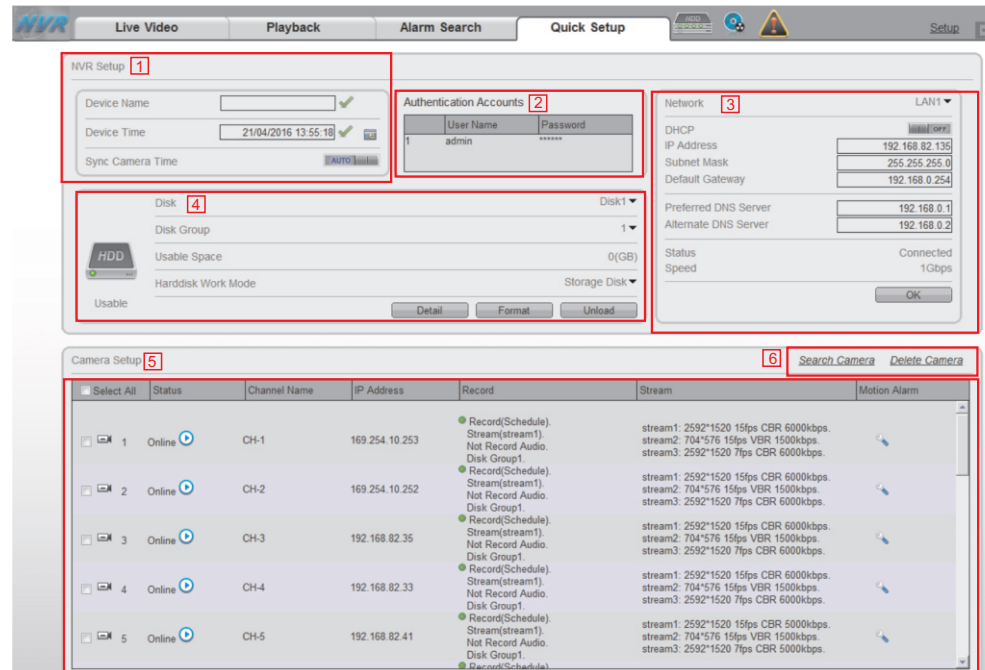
NVR | Live Video | Playback | Alarm Search | Quick Setup | HDD | Setup

NVR Setup 1

Device Name

Device Time 21/04/2016 13:55:18

Sync Camera Time AUTO

Authentication Accounts 2

| | User Name | Password |
|---|---|---|
| 1 | admin | ****** |

Network 3 LAN1

DHCP OFF

IP Address 192.168.82.135

Subnet Mask 255.255.255.0

Default Gateway 192.168.0.254

Preferred DNS Server 192.168.0.1

Alternate DNS Server 192.168.0.2

Status Connected

Speed 1Gbps

OK

HDD

Usable

Disk 4 Disk1

Disk Group 1

Usable Space 0(GB)

Harddisk Work Mode Storage Disk

Detail Format Unload

Camera Setup 5

6 Search Camera Delete Camera

| Select All | Status | Channel Name | IP Address | Record | Stream | Motion Alarm |
|---|---|---|---|---|---|---|
| 1 | Online | CH-1 | 169.254.10.253 | Record(Schedule). Stream(stream1). Not Record Audio. Disk Group1. | stream1: 2592*1520 15fps CBR 6000kbps. stream2: 704*576 15fps VBR 1500kbps. stream3: 2592*1520 7fps CBR 6000kbps. | |
| 2 | Online | CH-2 | 169.254.10.252 | Record(Schedule). Stream(stream1). Not Record Audio. Disk Group1. | stream1: 2592*1520 15fps CBR 6000kbps. stream2: 704*576 15fps VBR 1500kbps. stream3: 2592*1520 7fps CBR 6000kbps. | |
| 3 | Online | CH-3 | 192.168.82.35 | Record(Schedule). Stream(stream1). Not Record Audio. Disk Group1. | stream1: 2592*1520 15fps CBR 6000kbps. stream2: 704*576 15fps VBR 1500kbps. stream3: 2592*1520 7fps CBR 6000kbps. | |
| 4 | Online | CH-4 | 192.168.82.33 | Record(Schedule). Stream(stream1). Not Record Audio. Disk Group1. | stream1: 2592*1520 15fps CBR 6000kbps. stream2: 704*576 15fps VBR 1500kbps. stream3: 2592*1520 7fps CBR 6000kbps. | |
| 5 | Online | CH-5 | 192.168.82.41 | Record(Schedule). Stream(stream1). Not Record Audio. Disk Group1. | stream1: 2592*1520 15fps CBR 5000kbps. stream2: 704*576 15fps VBR 1500kbps. stream3: 2592*1520 7fps CBR 5000kbps. | |

Record(Schedule).